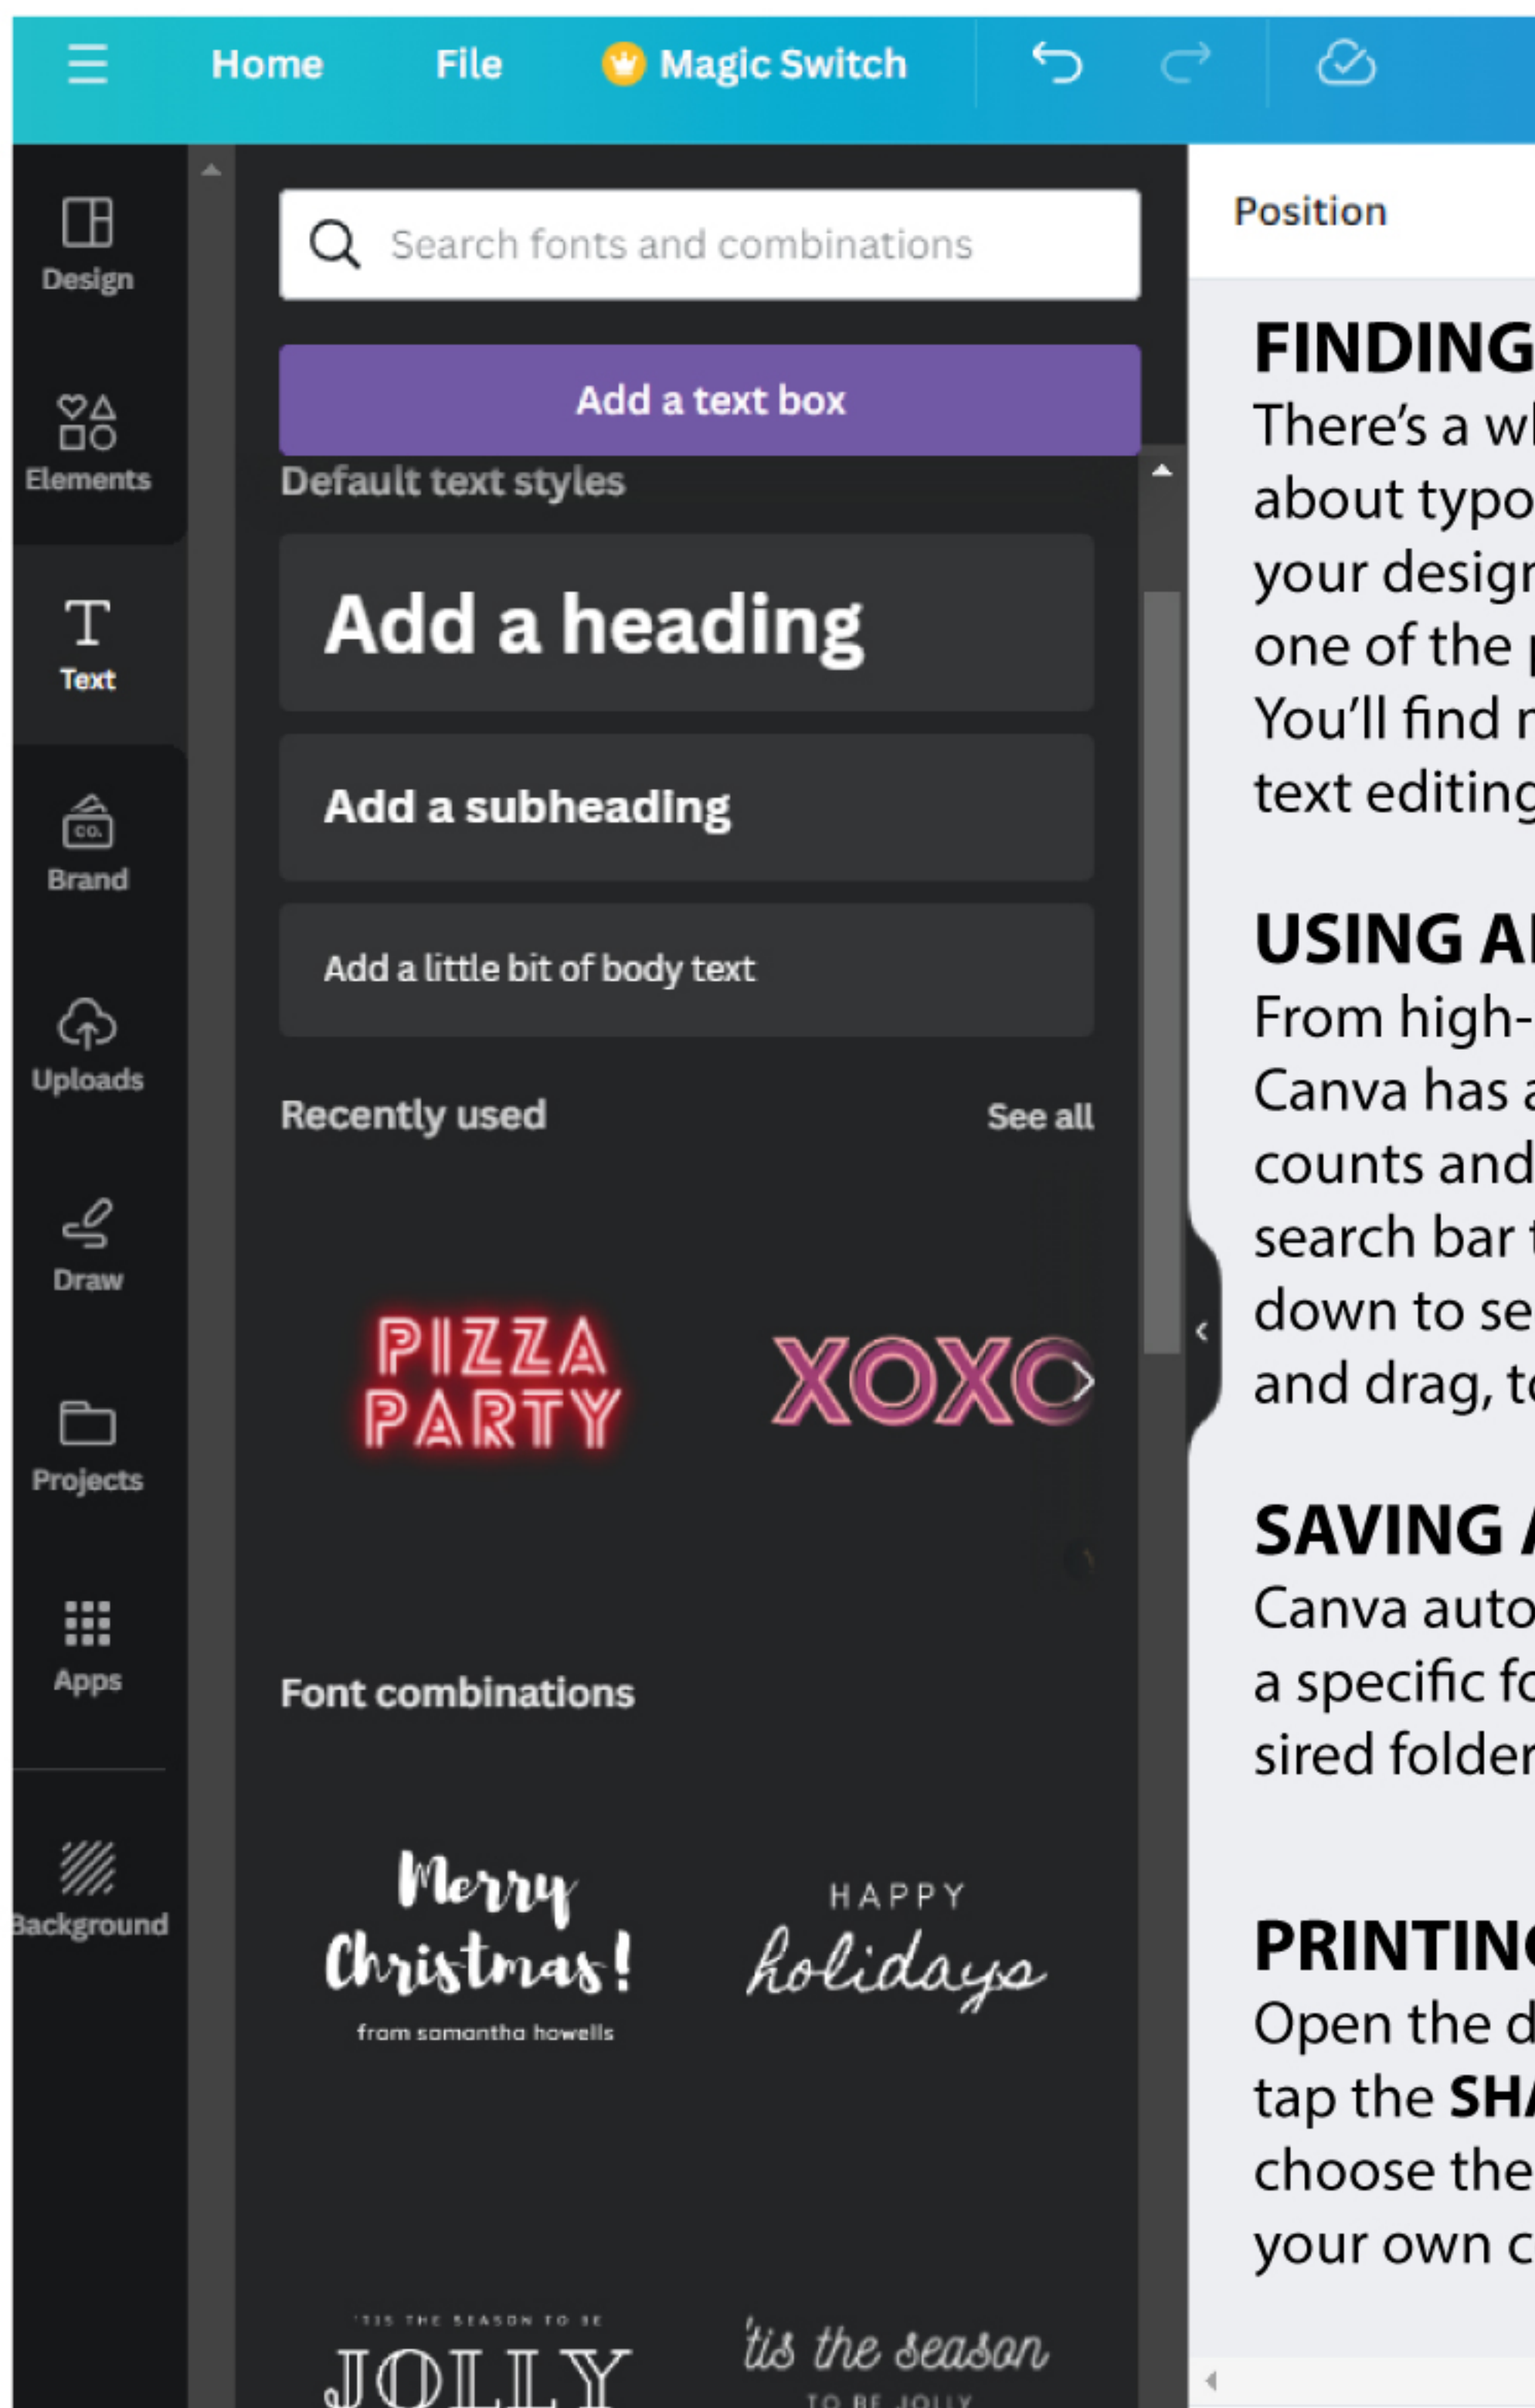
Home File Magic Switch

Design
Elements
Text
Brand
Uploads
Draw
Projects
Apps
Background

Search fonts and combinations

Add a text box

Default text styles

Add a heading

Add a subheading

Add a little bit of body text

Recently used See all

PIZZA PARTY

XOXO

Font combinations

Merry Christmas!
from samantha howells

HAPPY holidays

'TIS THE SEASON TO BE JOLLY

'tis the season TO BE JOLLY

Position

FINDING
There's a wh
about typo
your design
one of the p
You'll find r
text editing

USING AI
From high-
Canva has a
counts and
search bar t
down to se
and drag, to

SAVING A
Canva auto
a specific fo
sired folder

PRINTING
Open the d
tap the SHA
choose the
your own c